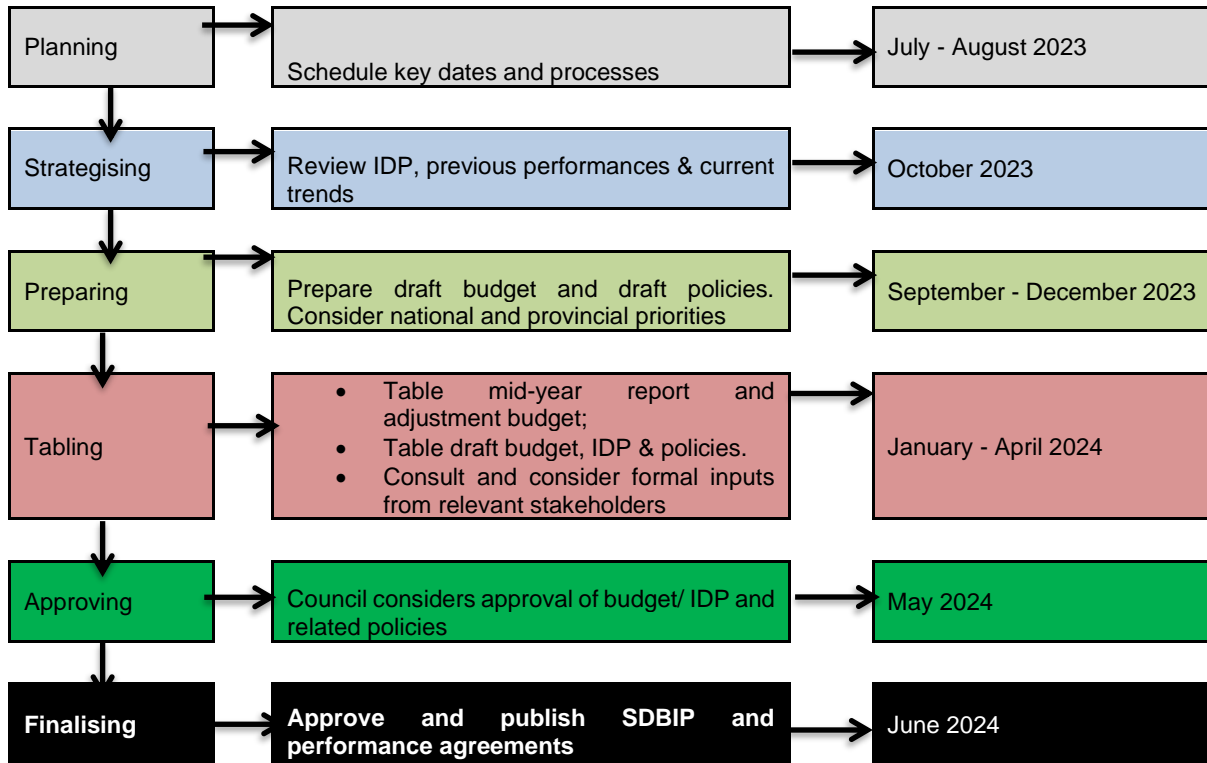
Planning

Schedule key dates and processes

July - August 2023

Strategising

Review IDP, previous performances & current trends

October 2023

Preparing

Prepare draft budget and draft policies. Consider national and provincial priorities

September - December 2023

Tabling

- Table mid-year report and adjustment budget;
- Table draft budget, IDP & policies.
- Consult and consider formal inputs from relevant stakeholders

January - April 2024

Approving

Council considers approval of budget/ IDP and related policies

May 2024

Finalising

Approve and publish SDBIP and performance agreements

June 2024